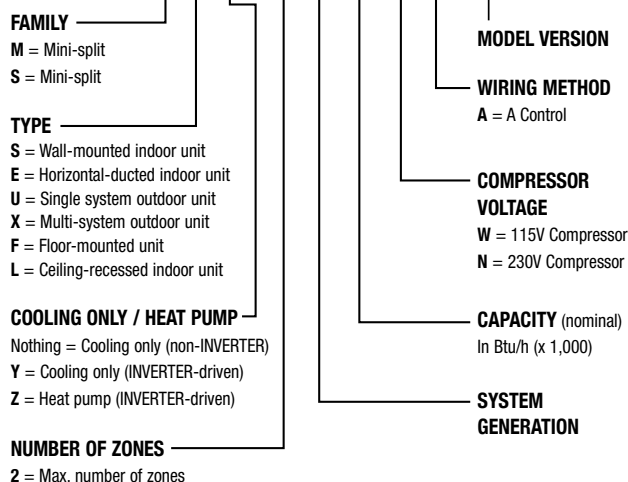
FAMILY
M = Mini-split
S = Mini-split

TYPE
S = Wall-mounted indoor unit
E = Horizontal-ducted indoor unit
U = Single system outdoor unit
X = Multi-system outdoor unit
F = Floor-mounted unit
L = Ceiling-recessed indoor unit

COOLING ONLY / HEAT PUMP
Nothing = Cooling only (non-INVERTER)
Y = Cooling only (INVERTER-driven)
Z = Heat pump (INVERTER-driven)

NUMBER OF ZONES
2 = Max. number of zones

MODEL VERSION

WIRING METHOD
A = A Control

COMPRESSOR VOLTAGE
W = 115V Compressor
N = 230V Compressor

CAPACITY (nominal)
In Btu/h (x 1,000)

SYSTEM GENERATION